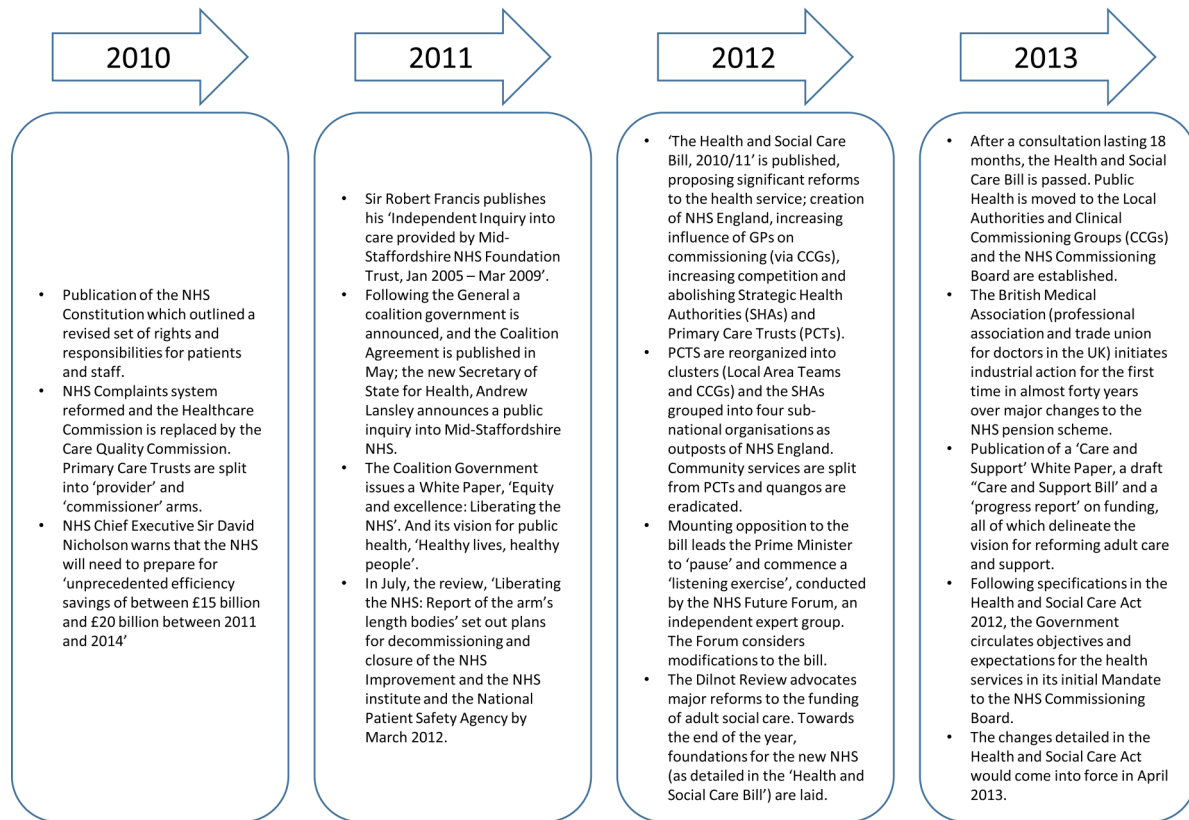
2010

2011

2012

2013

- Publication of the NHS Constitution which outlined a revised set of rights and responsibilities for patients and staff.
- NHS Complaints system reformed and the Healthcare Commission is replaced by the Care Quality Commission. Primary Care Trusts are split into 'provider' and 'commissioner' arms.
- NHS Chief Executive Sir David Nicholson warns that the NHS will need to prepare for 'unprecedented efficiency savings of between £15 billion and £20 billion between 2011 and 2014'

- Sir Robert Francis publishes his 'Independent Inquiry into care provided by Mid-Staffordshire NHS Foundation Trust, Jan 2005 – Mar 2009'.
- Following the General a coalition government is announced, and the Coalition Agreement is published in May; the new Secretary of State for Health, Andrew Lansley announces a public inquiry into Mid-Staffordshire NHS.
- The Coalition Government issues a White Paper, 'Equity and excellence: Liberating the NHS'. And its vision for public health, 'Healthy lives, healthy people'.
- In July, the review, 'Liberating the NHS: Report of the arm's length bodies' set out plans for decommissioning and closure of the NHS Improvement and the NHS institute and the National Patient Safety Agency by March 2012.

- 'The Health and Social Care Bill, 2010/11' is published, proposing significant reforms to the health service; creation of NHS England, increasing influence of GPs on commissioning (via CCGs), increasing competition and abolishing Strategic Health Authorities (SHAs) and Primary Care Trusts (PCTs).
- PCTS are reorganized into clusters (Local Area Teams and CCGs) and the SHAs grouped into four sub-national organisations as outposts of NHS England. Community services are split from PCTs and quangos are eradicated.
- Mounting opposition to the bill leads the Prime Minister to 'pause' and commence a 'listening exercise', conducted by the NHS Future Forum, an independent expert group. The Forum considers modifications to the bill.
- The Dilnot Review advocates major reforms to the funding of adult social care. Towards the end of the year, foundations for the new NHS (as detailed in the 'Health and Social Care Bill') are laid.

- After a consultation lasting 18 months, the Health and Social Care Bill is passed. Public Health is moved to the Local Authorities and Clinical Commissioning Groups (CCGs) and the NHS Commissioning Board are established.
- The British Medical Association (professional association and trade union for doctors in the UK) initiates industrial action for the first time in almost forty years over major changes to the NHS pension scheme.
- Publication of a 'Care and Support' White Paper, a draft "Care and Support Bill' and a 'progress report' on funding, all of which delineate the vision for reforming adult care and support.
- Following specifications in the Health and Social Care Act 2012, the Government circulates objectives and expectations for the health services in its initial Mandate to the NHS Commissioning Board.
- The changes detailed in the Health and Social Care Act would come into force in April 2013.